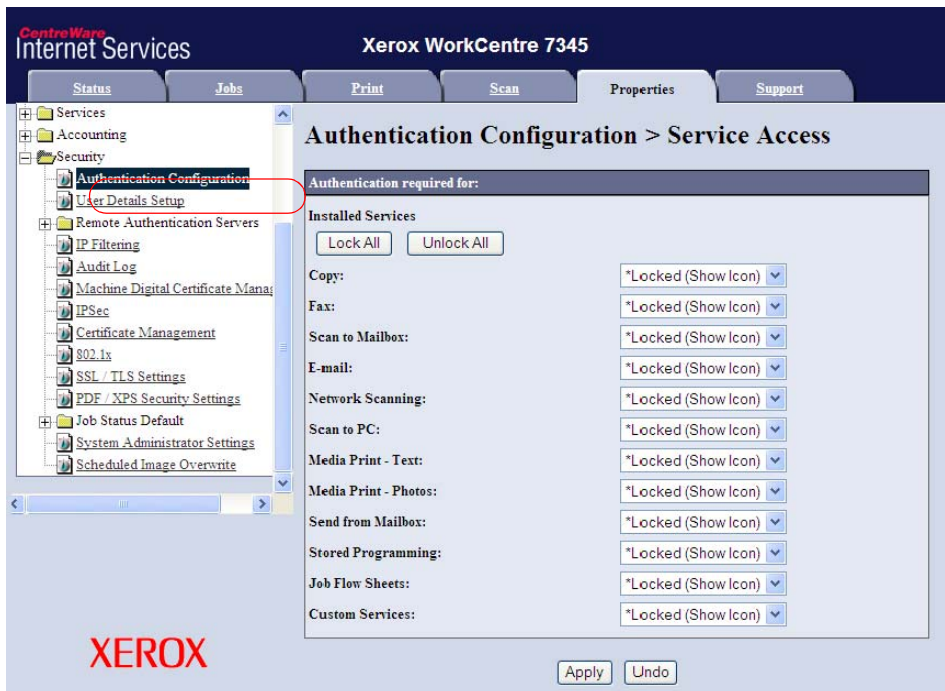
CentreWare Internet Services

Xerox WorkCentre 7345

Status Jobs Print Scan Properties Support

Services
Accounting
Security
Authentication Configuration
User Details Setup
Remote Authentication Servers
IP Filtering
Audit Log
Machine Digital Certificate Manag
IPSec
Certificate Management
802.1x
SSL / TLS Settings
PDF / XPS Security Settings
Job Status Default
System Administrator Settings
Scheduled Image Overwrite

XEROX

Authentication Configuration > Service Access

Authentication required for:

Installed Services

Lock All Unlock All

| | |
|---|---|
| Copy: | *Locked (Show Icon) |
| Fax: | *Locked (Show Icon) |
| Scan to Mailbox: | *Locked (Show Icon) |
| E-mail: | *Locked (Show Icon) |
| Network Scanning: | *Locked (Show Icon) |
| Scan to PC: | *Locked (Show Icon) |
| Media Print - Text: | *Locked (Show Icon) |
| Media Print - Photos: | *Locked (Show Icon) |
| Send from Mailbox: | *Locked (Show Icon) |
| Stored Programming: | *Locked (Show Icon) |
| Job Flow Sheets: | *Locked (Show Icon) |
| Custom Services: | *Locked (Show Icon) |

Apply Undo